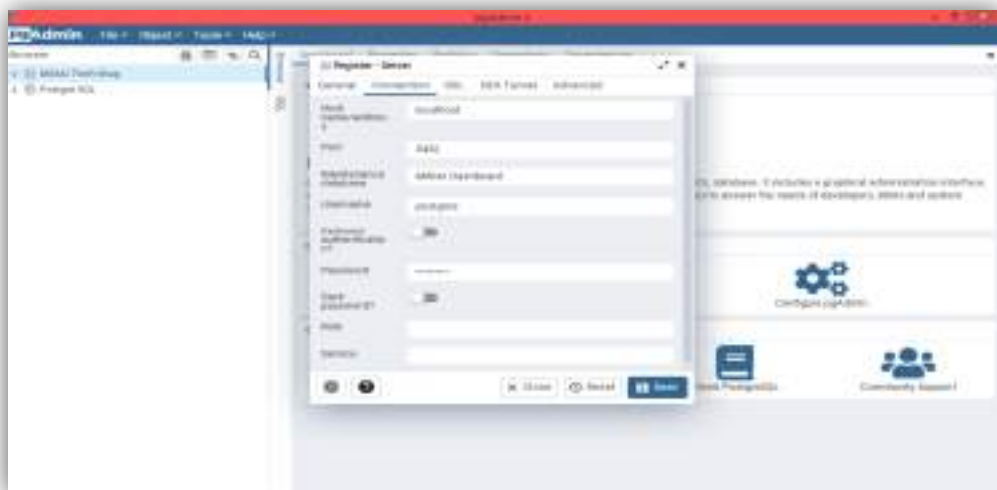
pgAdmin 4

pgAdmin File Object Tools Help

Browser

MSMU Test Shop

PostgreSQL

Register - Server

General Connection SSL SSH Tunnel Advanced

Host name/address: localhost

Port: 5432

Maintenance database: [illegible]

Username: postgres

Kerberos authentication?

Password: ••••••

Save password?

Role

Service

Close Reset Save

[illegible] database. It includes a graphical administration interface, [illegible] to answer the needs of developers, DBAs and system

Configure pgAdmin

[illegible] PostgreSQL

Community Support